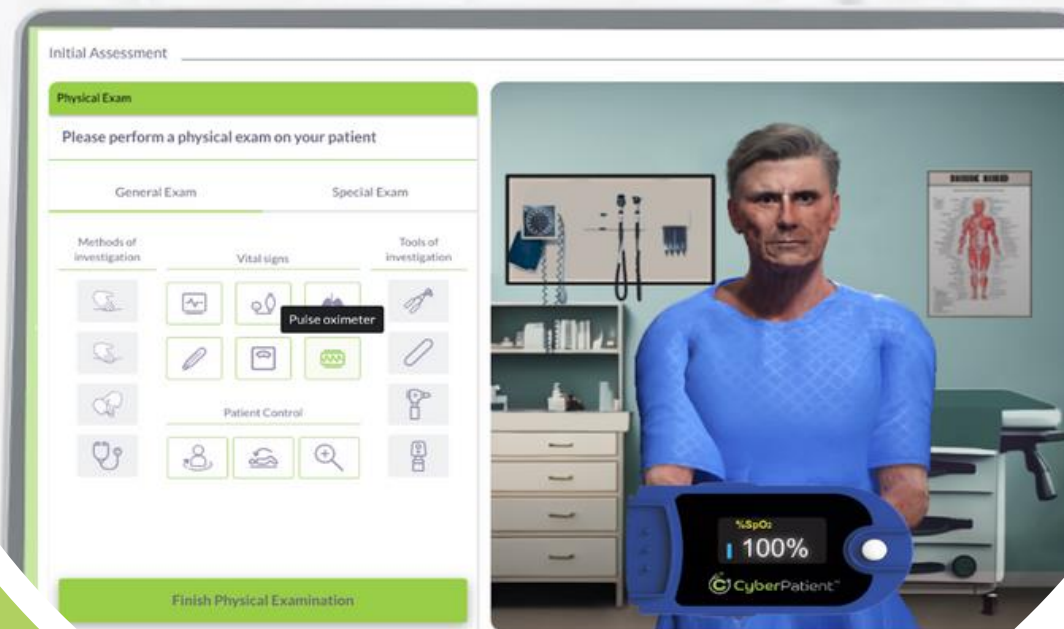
Initial Assessment

Physical Exam

Please perform a physical exam on your patient

General Exam

Special Exam

Methods of investigation

Vital signs

Tools of investigation

Pulse oximeter

Patient Control

Finish Physical Examination

%SpO₂

100%

CyberPatient™